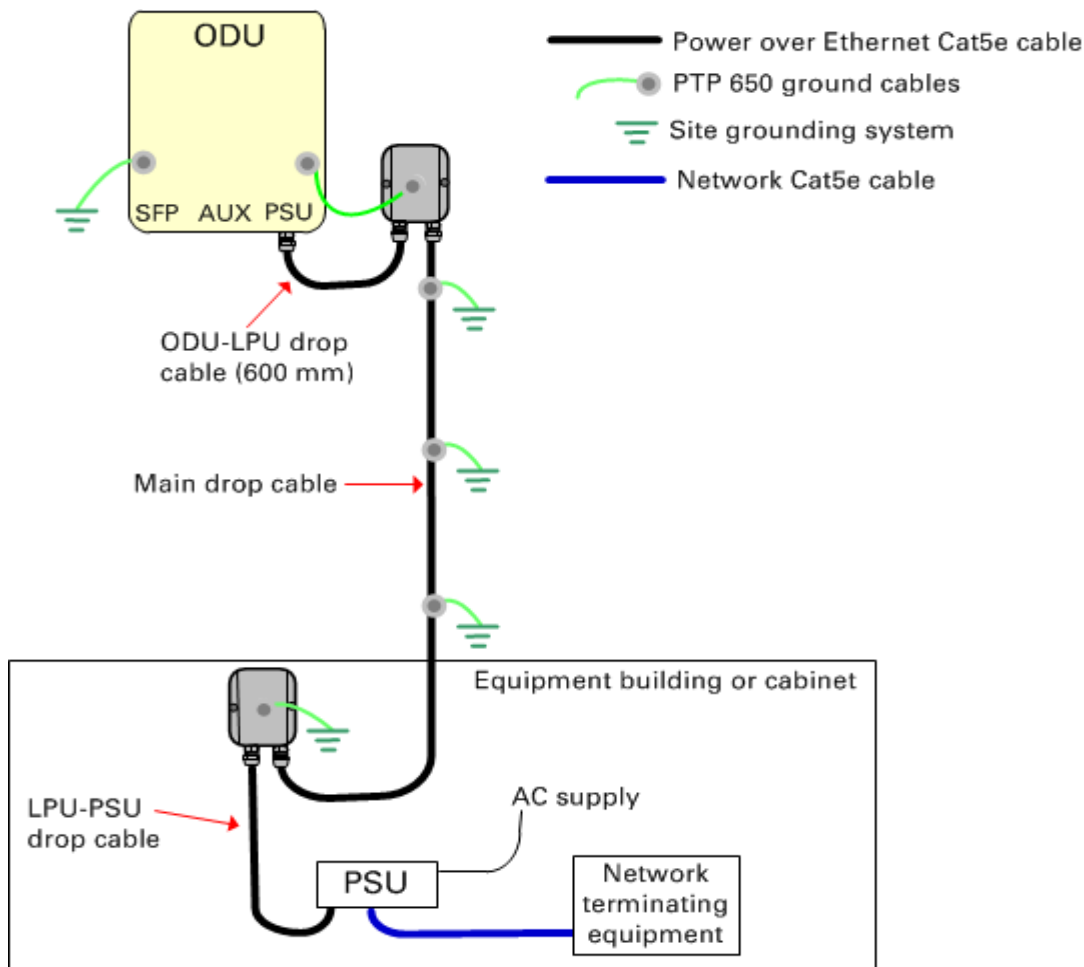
ODU

SFP AUX PSU

Power over Ethernet Cat5e cable

PTP 650 ground cables

Site grounding system

Network Cat5e cable

ODU-LPU drop cable (600 mm)

Main drop cable

Equipment building or cabinet

AC supply

LPU-PSU drop cable

PSU

Network terminating equipment